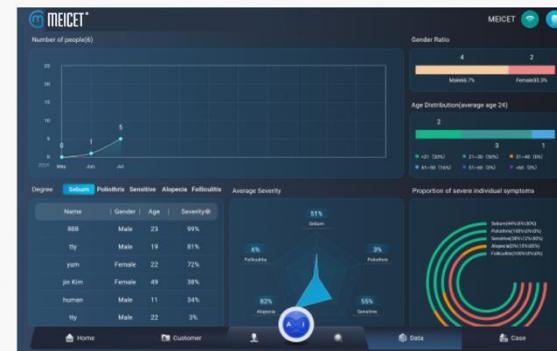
MEICET

MEICET

Number of people(6)

25
20
15
10
5
0

0 1 5

2024 May Jun Jul

Gender Ratio

4 2

Male66.7% Female33.3%

Age Distribution(average age 24)

2

3 1

<20 (33%) 21~30 (50%) 31~40 (0%)
41~50 (16%) 51~60 (0%) >60 (0%)

Degree Sebum Poliothrix Sensitive Alopecia Folliculitis

| Name | Gender | Age | Severity |
|---|---|---|---|
| 888 | Male | 23 | 99% |
| tty | Male | 19 | 81% |
| yum | Female | 22 | 72% |
| jin Kim | Female | 49 | 38% |
| human | Male | 11 | 34% |
| tty | Male | 22 | 3% |

Average Severity

51% Sebum

6% Folliculitis

3% Poliothrix

82% Alopecia

55% Sensitive

Proportion of severe individual symptoms

Sebum(4%)(0%)(0%)
Poliothrix(100%)(0%)(0%)
Sensitive(38%)(12%)(50%)
Alopecia(6%)(15%)(80%)
Folliculitis(100%)(0%)(0%)

Home Customer Data Case